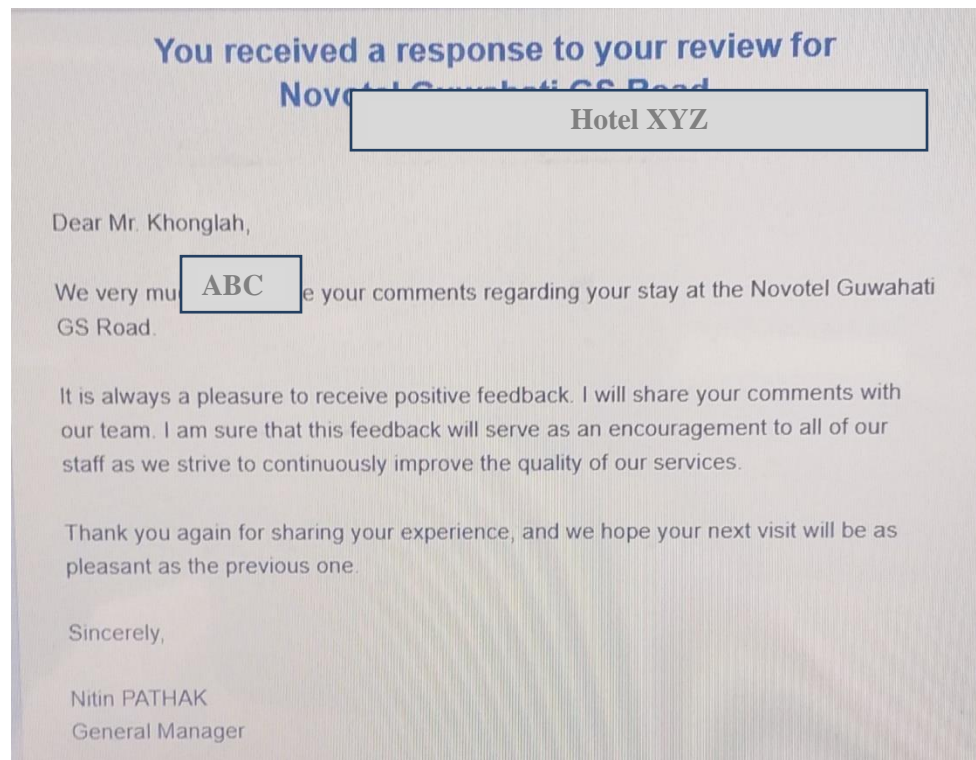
You received a response to your review for Nov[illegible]

Hotel XYZ

Dear Mr. Khonglah,

We very mu ABC e your comments regarding your stay at the Novotel Guwahati GS Road.

It is always a pleasure to receive positive feedback. I will share your comments with our team. I am sure that this feedback will serve as an encouragement to all of our staff as we strive to continuously improve the quality of our services.

Thank you again for sharing your experience, and we hope your next visit will be as pleasant as the previous one.

Sincerely,

Nitin PATHAK
General Manager